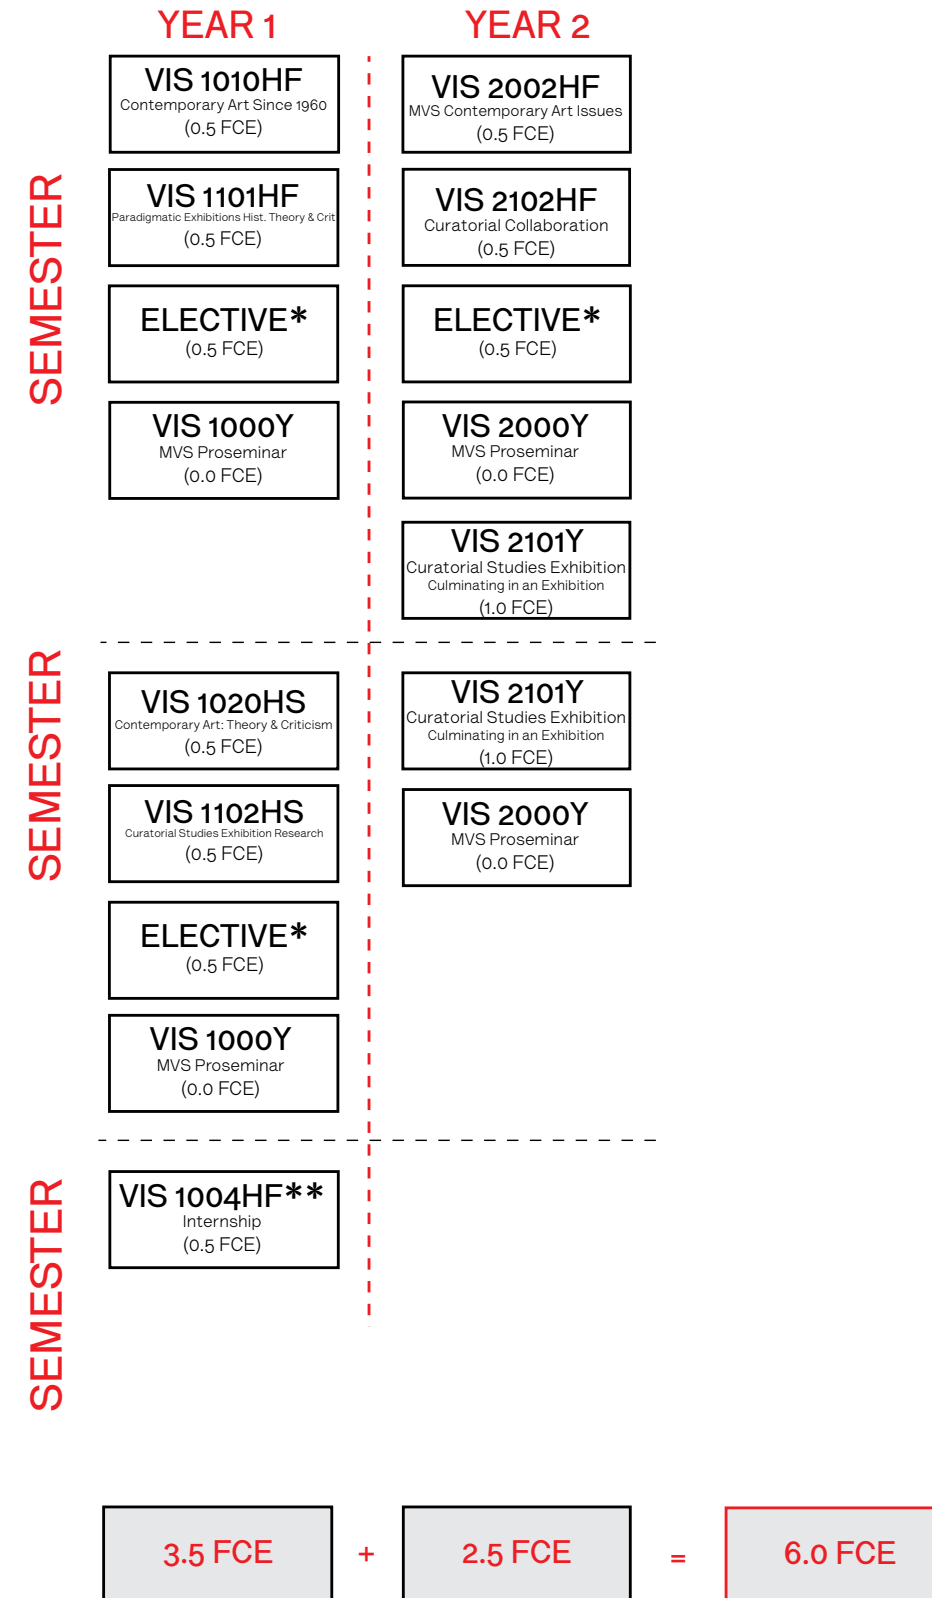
YEAR 1

YEAR 2

SEMESTER

VIS 1010HF
Contemporary Art Since 1960
(0.5 FCE)

VIS 1101HF
Paradigmatic Exhibitions Hist. Theory & Crit
(0.5 FCE)

ELECTIVE*
(0.5 FCE)

VIS 1000Y
MVS Proseminar
(0.0 FCE)

VIS 2002HF
MVS Contemporary Art Issues
(0.5 FCE)

VIS 2102HF
Curatorial Collaboration
(0.5 FCE)

ELECTIVE*
(0.5 FCE)

VIS 2000Y
MVS Proseminar
(0.0 FCE)

VIS 2101Y
Curatorial Studies Exhibition
Culminating in an Exhibition
(1.0 FCE)

SEMESTER

VIS 1020HS
Contemporary Art: Theory & Criticism
(0.5 FCE)

VIS 1102HS
Curatorial Studies Exhibition Research
(0.5 FCE)

ELECTIVE*
(0.5 FCE)

VIS 1000Y
MVS Proseminar
(0.0 FCE)

VIS 2101Y
Curatorial Studies Exhibition
Culminating in an Exhibition
(1.0 FCE)

VIS 2000Y
MVS Proseminar
(0.0 FCE)

SEMESTER

VIS 1004HF**
Internship
(0.5 FCE)

3.5 FCE + 2.5 FCE = 6.0 FCE